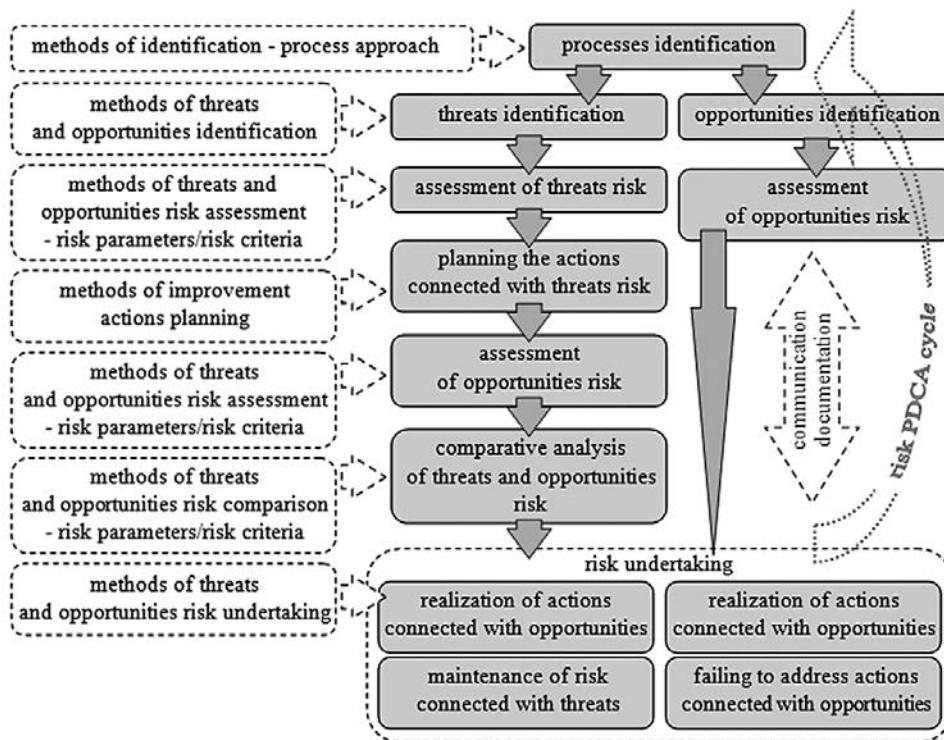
methods of identification - process approach

processes identification

methods of threats and opportunities identification

threats identification

opportunities identification

methods of threats and opportunities risk assessment - risk parameters/risk criteria

assessment of threats risk

assessment of opportunities risk

methods of improvement actions planning

planning the actions connected with threats risk

communication documentation

risk PDCA cycle

methods of threats and opportunities risk assessment - risk parameters/risk criteria

assessment of opportunities risk

methods of threats and opportunities risk comparison - risk parameters/risk criteria

comparative analysis of threats and opportunities risk

risk undertaking

methods of threats and opportunities risk undertaking

realization of actions connected with opportunities

realization of actions connected with opportunities

maintenance of risk connected with threats

failing to address actions connected with opportunities